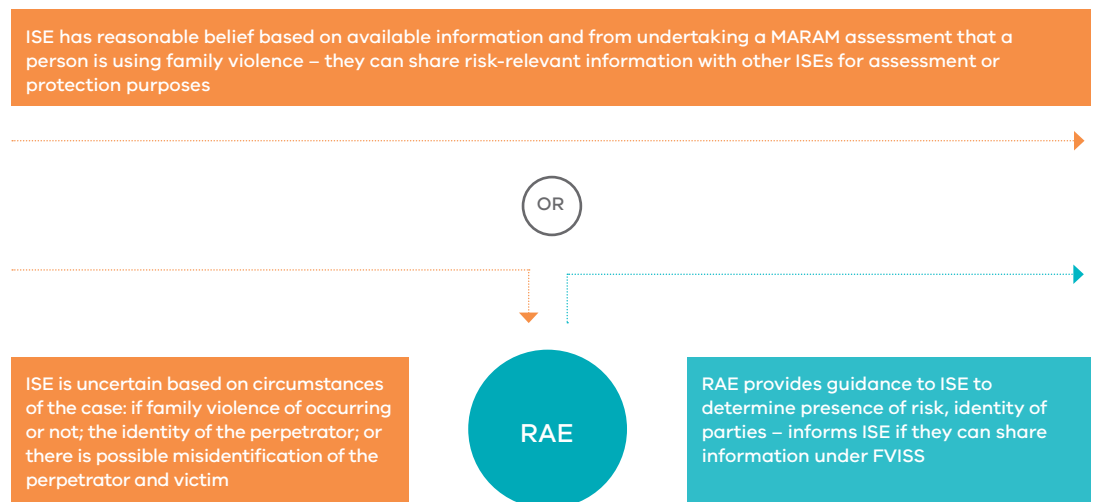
ISE has reasonable belief based on available information and from undertaking a MARAM assessment that a person is using family violence – they can share risk-relevant information with other ISEs for assessment or protection purposes

OR

ISE is uncertain based on circumstances of the case: if family violence of occurring or not; the identity of the perpetrator; or there is possible misidentification of the perpetrator and victim

RAE

RAE provides guidance to ISE to determine presence of risk, identity of parties – informs ISE if they can share information under FVISS